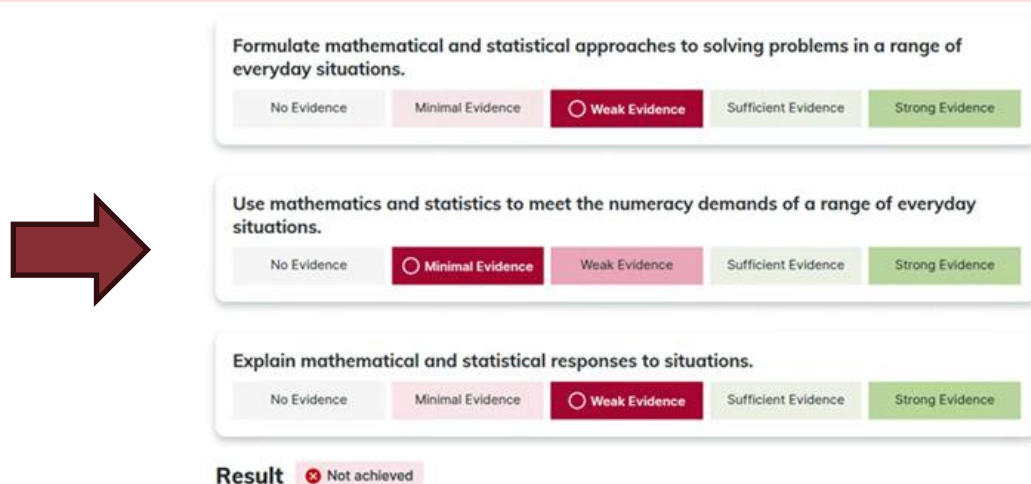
Formulate mathematical and statistical approaches to solving problems in a range of everyday situations.

| No Evidence | Minimal Evidence | Weak Evidence | Sufficient Evidence | Strong Evidence |
|---|---|---|---|---|

Use mathematics and statistics to meet the numeracy demands of a range of everyday situations.

| No Evidence | Minimal Evidence | Weak Evidence | Sufficient Evidence | Strong Evidence |
|---|---|---|---|---|

Explain mathematical and statistical responses to situations.

| No Evidence | Minimal Evidence | Weak Evidence | Sufficient Evidence | Strong Evidence |
|---|---|---|---|---|

Result Not achieved